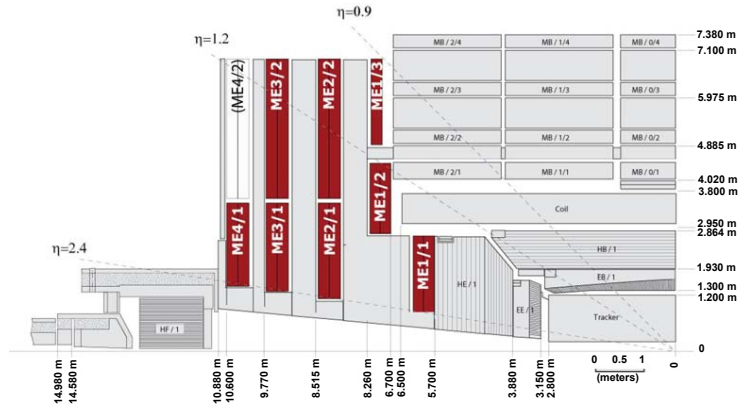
η=0.9
η=1.2
η=2.4

MB / 2/4
MB / 1/4
MB / 0/4
MB / 2/3
MB / 1/3
MB / 0/3
MB / 2/2
MB / 1/2
MB / 0/2
MB / 2/1
MB / 1/1
MB / 0/1

(ME4/2)
ME3/2
ME2/2
ME1/3
ME1/2
ME4/1
ME3/1
ME2/1
ME1/1

Coil
HB / 1
EB / 1
HE / 1
EE / 1
Tracker
HF / 1

7.380 m
7.100 m
5.975 m
4.885 m
4.020 m
3.800 m
2.950 m
2.864 m
1.930 m
1.300 m
1.200 m
0

14.980 m
14.580 m
10.880 m
10.600 m
9.770 m
8.515 m
8.260 m
6.700 m
6.500 m
5.700 m
3.880 m
3.150 m
2.800 m
0
0.5
1
(meters)
0